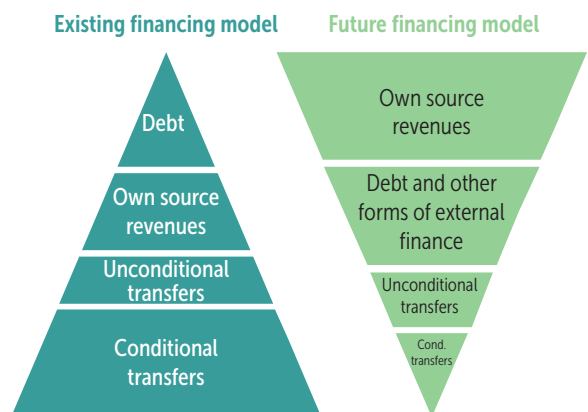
Existing financing model

Debt

Own source revenues

Unconditional transfers

Conditional transfers

Future financing model

Own source revenues

Debt and other forms of external finance

Unconditional transfers

Cond. transfers